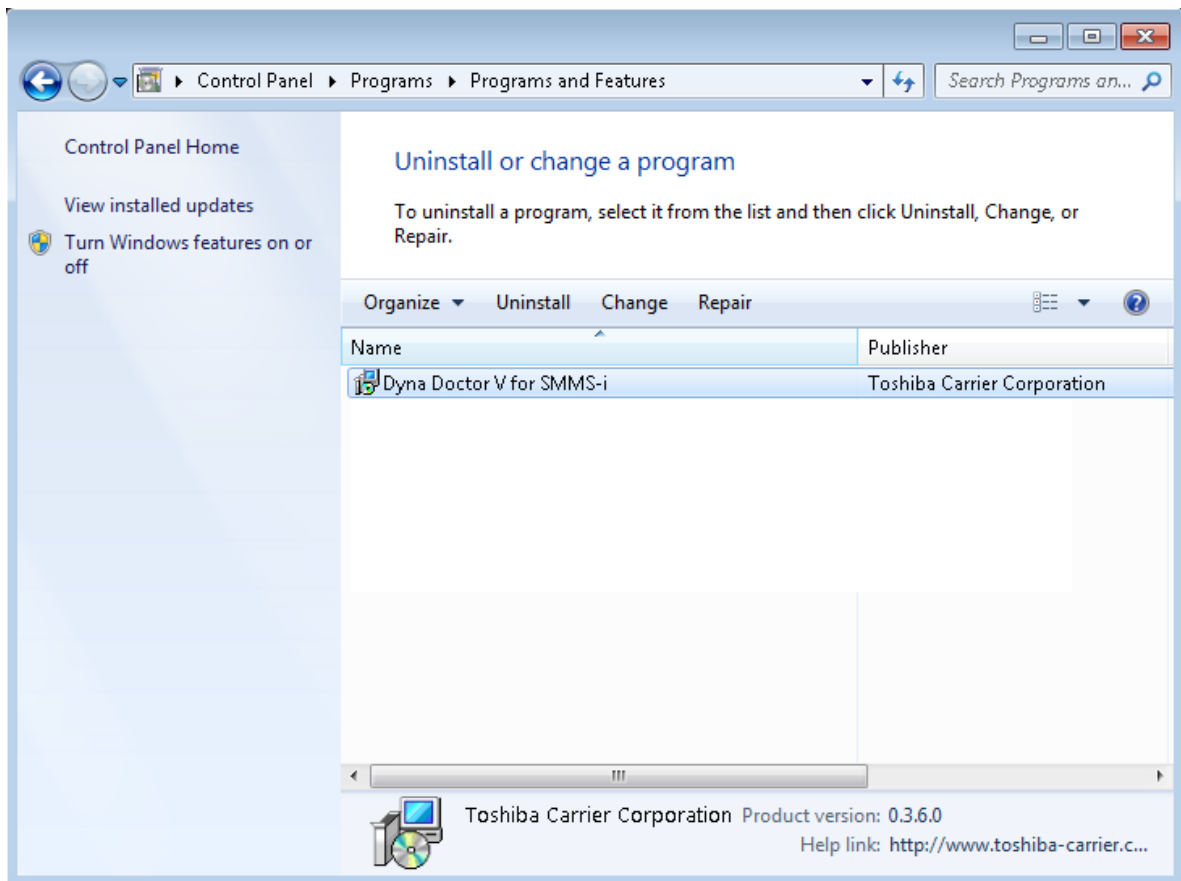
Control Panel ▸ Programs ▸ Programs and Features

Search Programs an...

Control Panel Home

View installed updates

Turn Windows features on or off

Uninstall or change a program

To uninstall a program, select it from the list and then click Uninstall, Change, or Repair.

Organize ▾ Uninstall Change Repair

| Name | Publisher |
|---|---|
| Dyna Doctor V for SMMS-i | Toshiba Carrier Corporation |

Toshiba Carrier Corporation Product version: 0.3.6.0
Help link: http://www.toshiba-carrier.c...